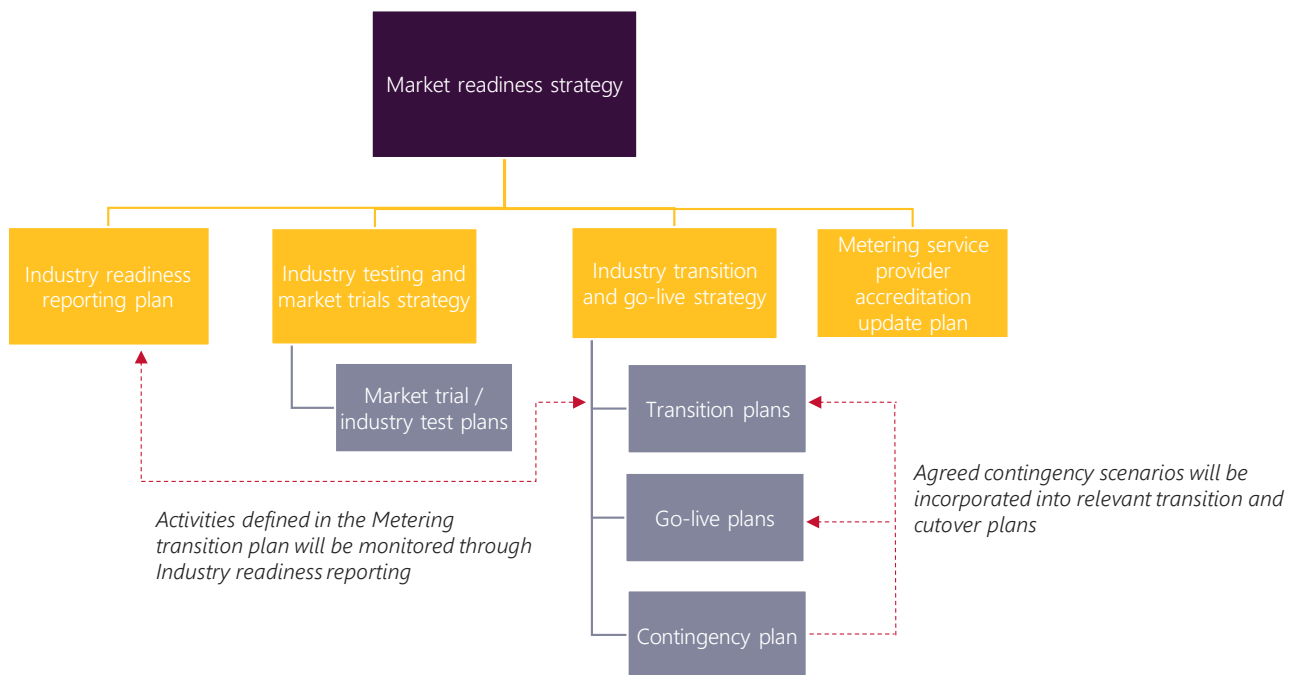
Market readiness strategy

Industry readiness reporting plan

Industry testing and market trials strategy

Industry transition and go-live strategy

Metering service provider accreditation update plan

Market trial / industry test plans

Transition plans

Go-live plans

Contingency plan

Activities defined in the Metering transition plan will be monitored through Industry readiness reporting

Agreed contingency scenarios will be incorporated into relevant transition and cutover plans